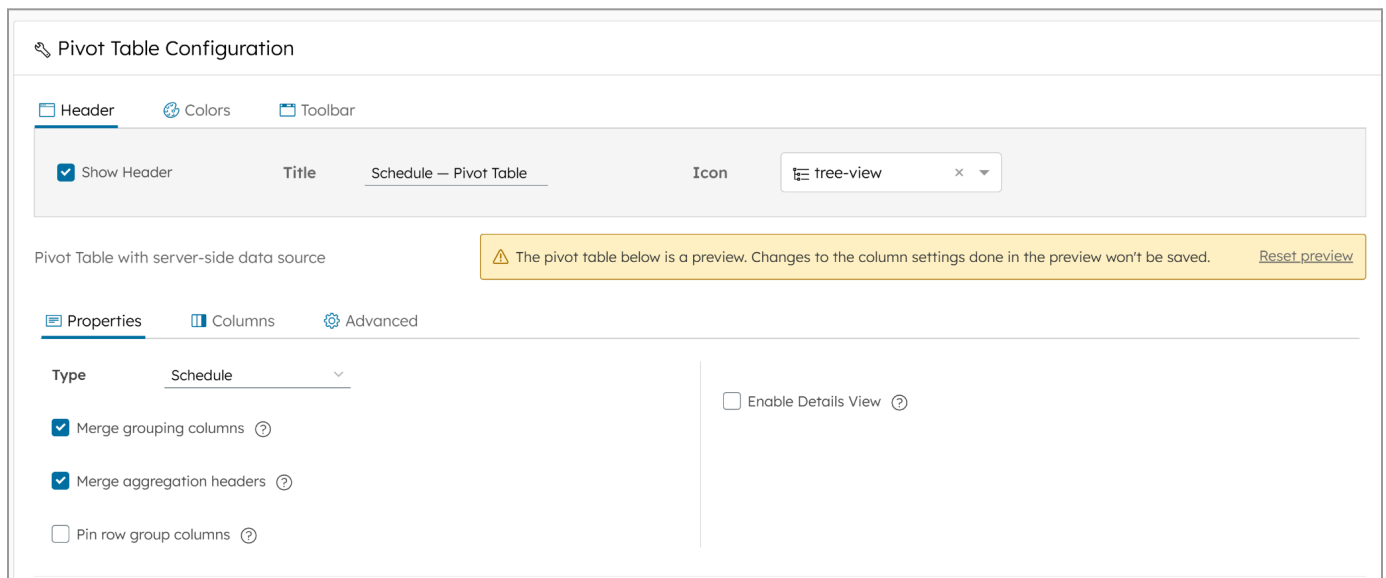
Pivot Table Configuration

Header Colors Toolbar

Show Header Title Schedule — Pivot Table Icon tree-view × ▾

Pivot Table with server-side data source

⚠ The pivot table below is a preview. Changes to the column settings done in the preview won't be saved. Reset preview

Properties Columns Advanced

Type Schedule

Merge grouping columns ?

Merge aggregation headers ?

Pin row group columns ?

Enable Details View ?